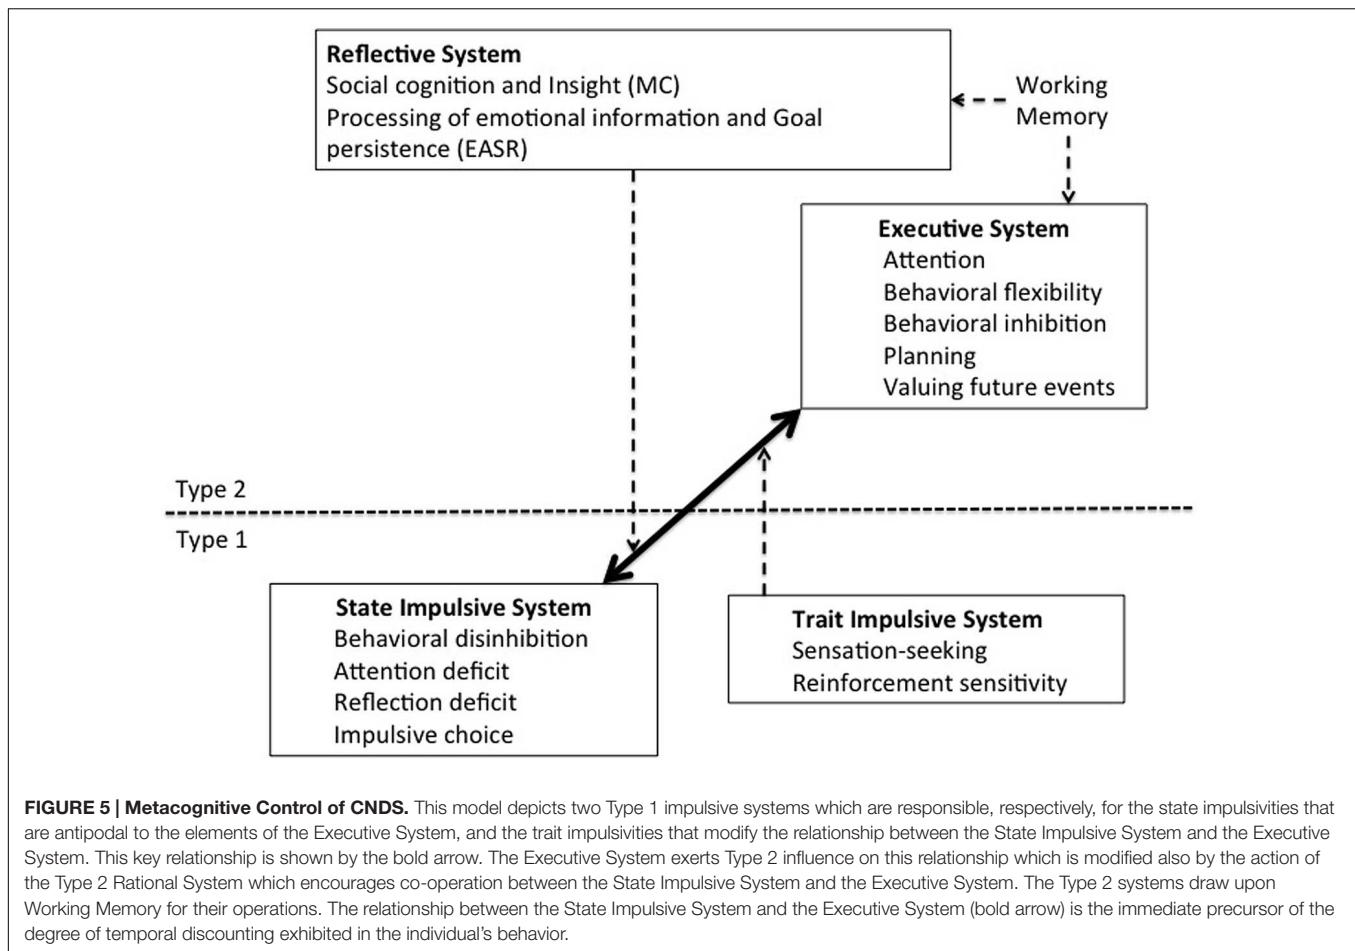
**Reflective System**
Social cognition and Insight (MC)
Processing of emotional information and Goal persistence (EASR)

Working Memory

**Executive System**
Attention
Behavioral flexibility
Behavioral inhibition
Planning
Valuing future events

Type 2
Type 1

**State Impulsive System**
Behavioral disinhibition
Attention deficit
Reflection deficit
Impulsive choice

**Trait Impulsive System**
Sensation-seeking
Reinforcement sensitivity

**FIGURE 5 | Metacognitive Control of CNDS.** This model depicts two Type 1 impulsive systems which are responsible, respectively, for the state impulsivities that are antipodal to the elements of the Executive System, and the trait impulsivities that modify the relationship between the State Impulsive System and the Executive System. This key relationship is shown by the bold arrow. The Executive System exerts Type 2 influence on this relationship which is modified also by the action of the Type 2 Rational System which encourages co-operation between the State Impulsive System and the Executive System. The Type 2 systems draw upon Working Memory for their operations. The relationship between the State Impulsive System and the Executive System (bold arrow) is the immediate precursor of the degree of temporal discounting exhibited in the individual's behavior.